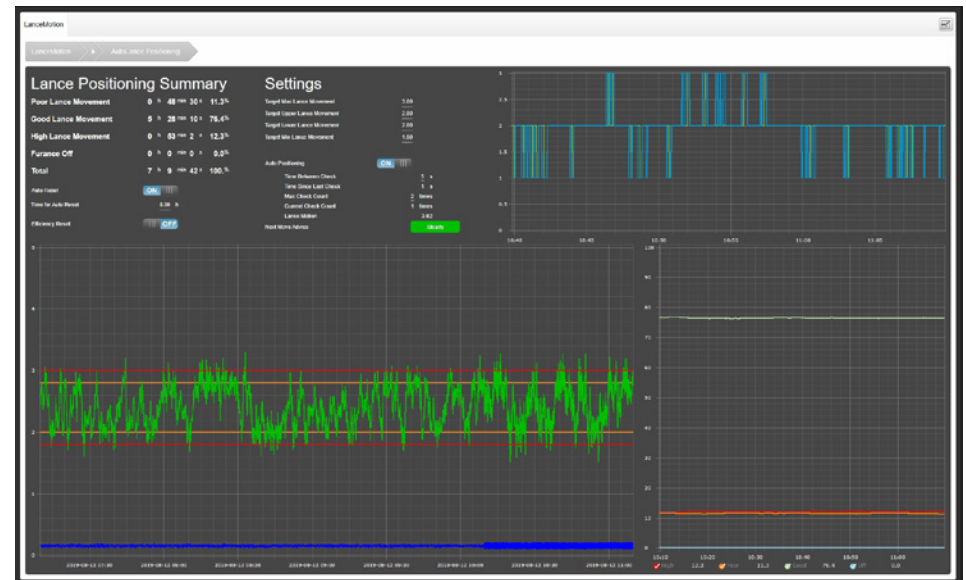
LanceMotion

LanceMotion | Auto Lance Positioning

Lance Positioning Summary

| | | | | |
|---|---|---|---|---|
| Poor Lance Movement | 0 h | 48 min | 30 s | 11.3% |
| Good Lance Movement | 5 h | 28 min | 10 s | 76.4% |
| High Lance Movement | 0 h | 53 min | 2 s | 12.3% |
| Furnace Off | 0 h | 0 min | 0 s | 0.0% |
| Total | 7 h | 9 min | 42 s | 100.% |

Auto Reset ON
Time for Auto Reset 0.00 h
Efficiency Reset OFF

Settings

Target Max Lance Movement 3.00
Target Upper Lance Movement 2.80
Target Lower Lance Movement 2.00
Target Min Lance Movement 1.80

Auto Positioning ON
Time Between Check 5 s
Time Since Last Check 1 s
Max Check Count 2 times
Current Check Count 1 times
Lance Motion 2.62
Next Move Advice Steady

3
2.5
2
1.5
1
0.5
0
10:40 10:45 10:50 10:55 11:00 11:05

5
4
3
2
1
0
2019-08-12 07:30 2019-08-12 08:00 2019-08-12 08:30 2019-08-12 09:00 2019-08-12 09:30 2019-08-12 10:00 2019-08-12 10:30 2019-08-12 11:00

100
90
80
70
60
50
40
30
20
10
0
10:10 10:20 10:30 10:40 10:50 11:00

High 12.3 Poor 11.3 Good 76.4 Off 0.0